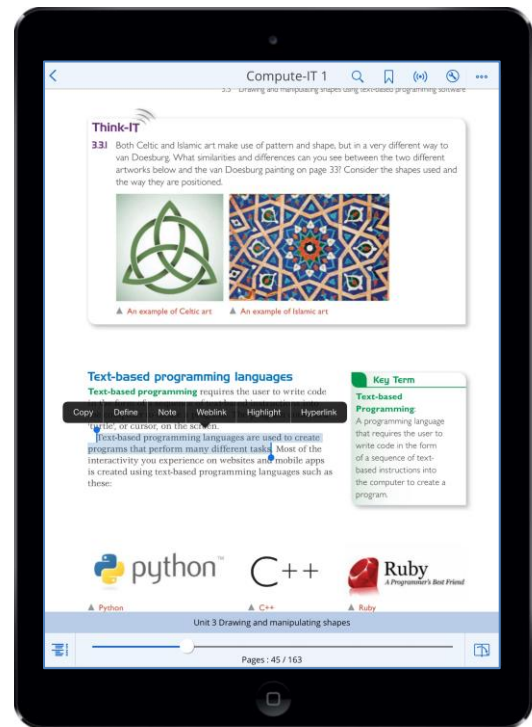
Compute-IT 1

3.3 Drawing and manipulating shapes using text-based programming software

Think-IT

3.3.1 Both Celtic and Islamic art make use of pattern and shape, but in a very different way to van Doesburg. What similarities and differences can you see between the two different artworks below and the van Doesburg painting on page 33? Consider the shapes used and the way they are positioned.

▲ An example of Celtic art ▲ An example of Islamic art

Text-based programming languages

Text-based programming requires the user to write code

Copy Define Note Weblink Highlight Hyperlink

'turtle', or cursor, on the screen.

Text-based programming languages are used to create programs that perform many different tasks. Most of the interactivity you experience on websites and mobile apps is created using text-based programming languages such as these:

Key Term

Text-based Programming
A programming language that requires the user to write code in the form of a sequence of text-based instructions into the computer to create a program.

python™ C++ Ruby A Programmer's Best Friend

▲ Python ▲ C++ ▲ Ruby

Unit 3 Drawing and manipulating shapes

Pages : 45 / 163